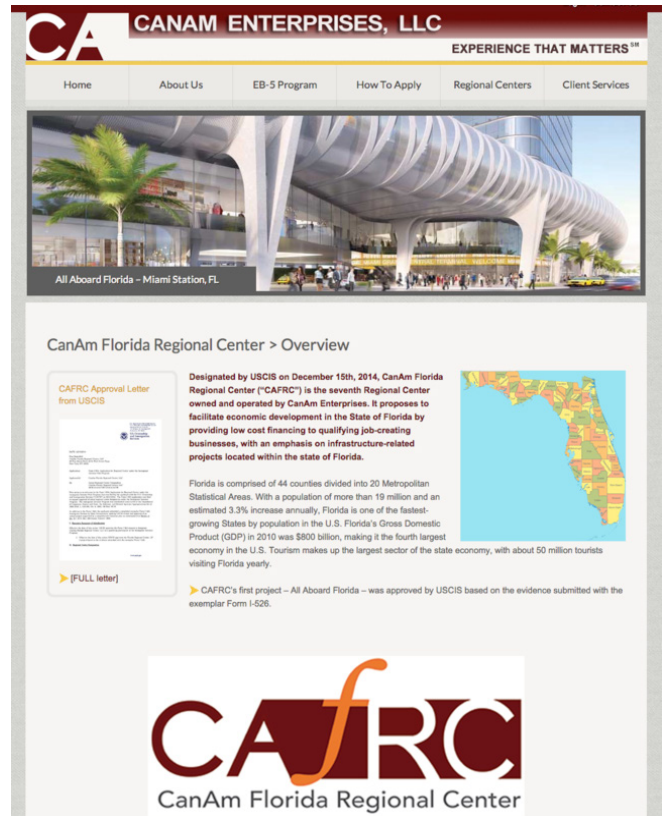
CA CANAM ENTERPRISES, LLC

EXPERIENCE THAT MATTERS$^{SM}$

Home | About Us | EB-5 Program | How To Apply | Regional Centers | Client Services

All Aboard Florida – Miami Station, FL

CanAm Florida Regional Center > Overview

CAFRC Approval Letter from USCIS

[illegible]

[FULL letter]

Designated by USCIS on December 15th, 2014, CanAm Florida Regional Center ("CAFRC") is the seventh Regional Center owned and operated by CanAm Enterprises. It proposes to facilitate economic development in the State of Florida by providing low cost financing to qualifying job-creating businesses, with an emphasis on infrastructure-related projects located within the state of Florida.

Florida is comprised of 44 counties divided into 20 Metropolitan Statistical Areas. With a population of more than 19 million and an estimated 3.3% increase annually, Florida is one of the fastest-growing States by population in the U.S. Florida's Gross Domestic Product (GDP) in 2010 was $800 billion, making it the fourth largest economy in the U.S. Tourism makes up the largest sector of the state economy, with about 50 million tourists visiting Florida yearly.

CAFRC's first project – All Aboard Florida – was approved by USCIS based on the evidence submitted with the exemplar Form I-526.

CAfRC

CanAm Florida Regional Center